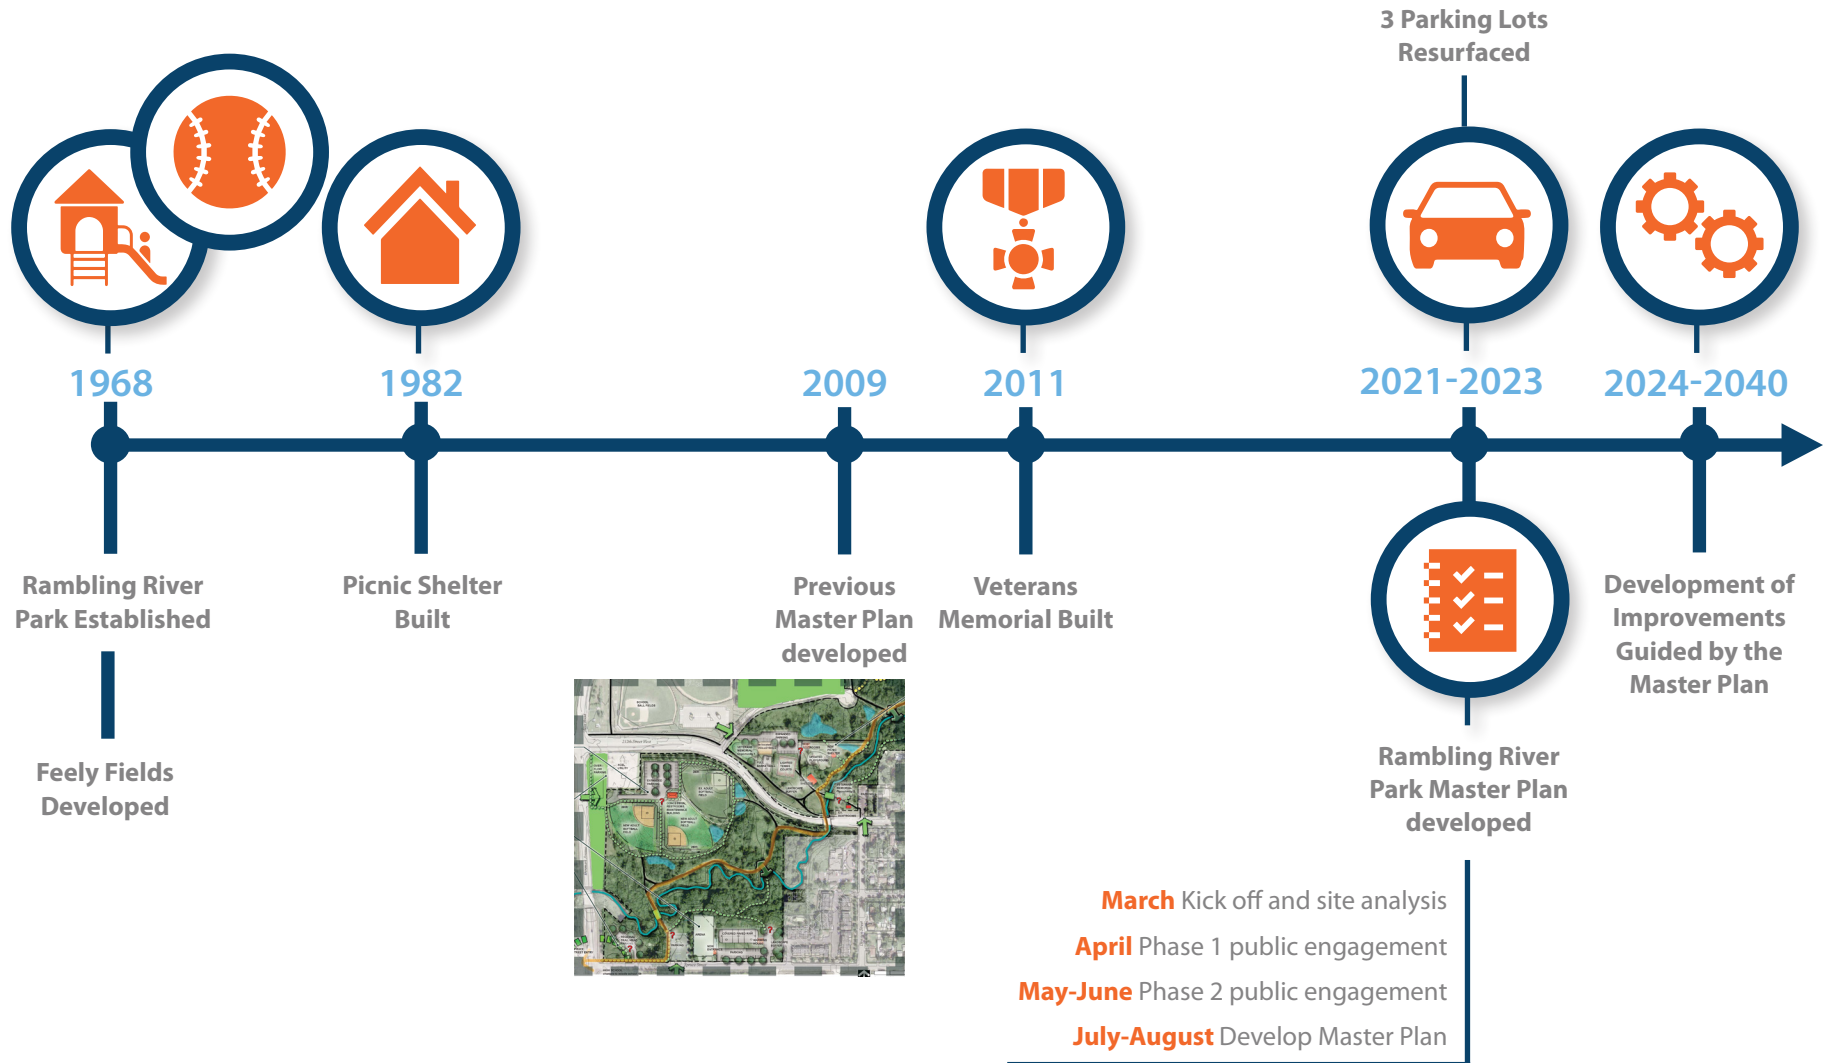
3 Parking Lots Resurfaced

1968

1982

2009

2011

2021-2023

2024-2040

Rambling River Park Established

Feely Fields Developed

Picnic Shelter Built

Previous Master Plan developed

Veterans Memorial Built

Rambling River Park Master Plan developed

Development of Improvements Guided by the Master Plan

March Kick off and site analysis

April Phase 1 public engagement

May-June Phase 2 public engagement

July-August Develop Master Plan